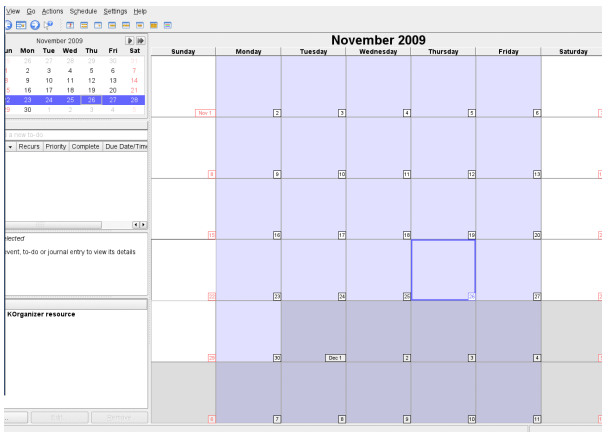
View Go Actions Schedule Settings Help

November 2009

| un | Mon | Tue | Wed | Thu | Fri | Sat |
|---|---|---|---|---|---|---|
| | 26 | 27 | 28 | 29 | 30 | 31 |
| | 2 | 3 | 4 | 5 | 6 | 7 |
| | 9 | 10 | 11 | 12 | 13 | 14 |
| | 16 | 17 | 18 | 19 | 20 | 21 |
| 2 | 23 | 24 | 25 | 26 | 27 | 28 |
| 9 | 30 | 1 | 2 | 3 | 4 | |

a new to-do

Recurs | Priority | Complete | Due Date/Time

elected

vent, to-do or journal entry to view its details

KOrganizer resource

Edit | Remove

November 2009

| Sunday | Monday | Tuesday | Wednesday | Thursday | Friday | Saturday |
|---|---|---|---|---|---|---|
| Nov 1 | 2 | 3 | 4 | 5 | 6 | 7 |
| 8 | 9 | 10 | 11 | 12 | 13 | 14 |
| 15 | 16 | 17 | 18 | 19 | 20 | 21 |
| 22 | 23 | 24 | 25 | 26 | 27 | 28 |
| 29 | 30 | Dec 1 | 2 | 3 | 4 | 5 |
| 6 | 7 | 8 | 9 | 10 | 11 | 12 |